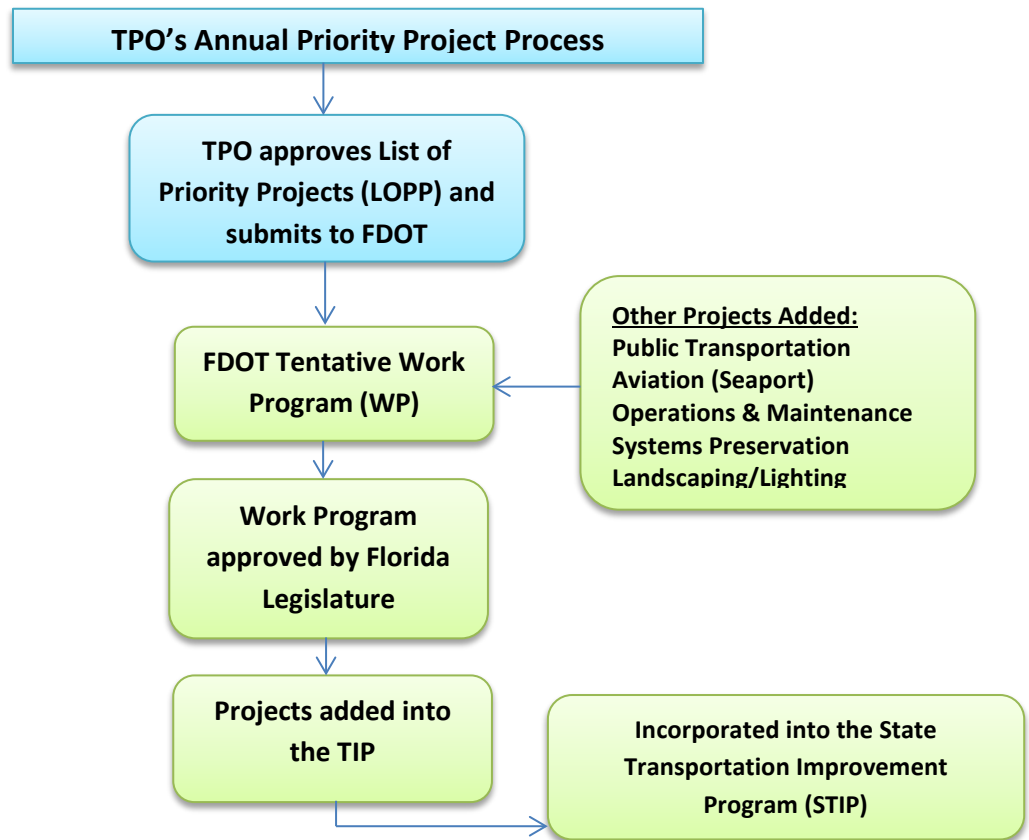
TPO's Annual Priority Project Process

TPO approves List of Priority Projects (LOPP) and submits to FDOT

FDOT Tentative Work Program (WP)

Other Projects Added:
Public Transportation
Aviation (Seaport)
Operations & Maintenance
Systems Preservation
Landscaping/Lighting

Work Program approved by Florida Legislature

Projects added into the TIP

Incorporated into the State Transportation Improvement Program (STIP)